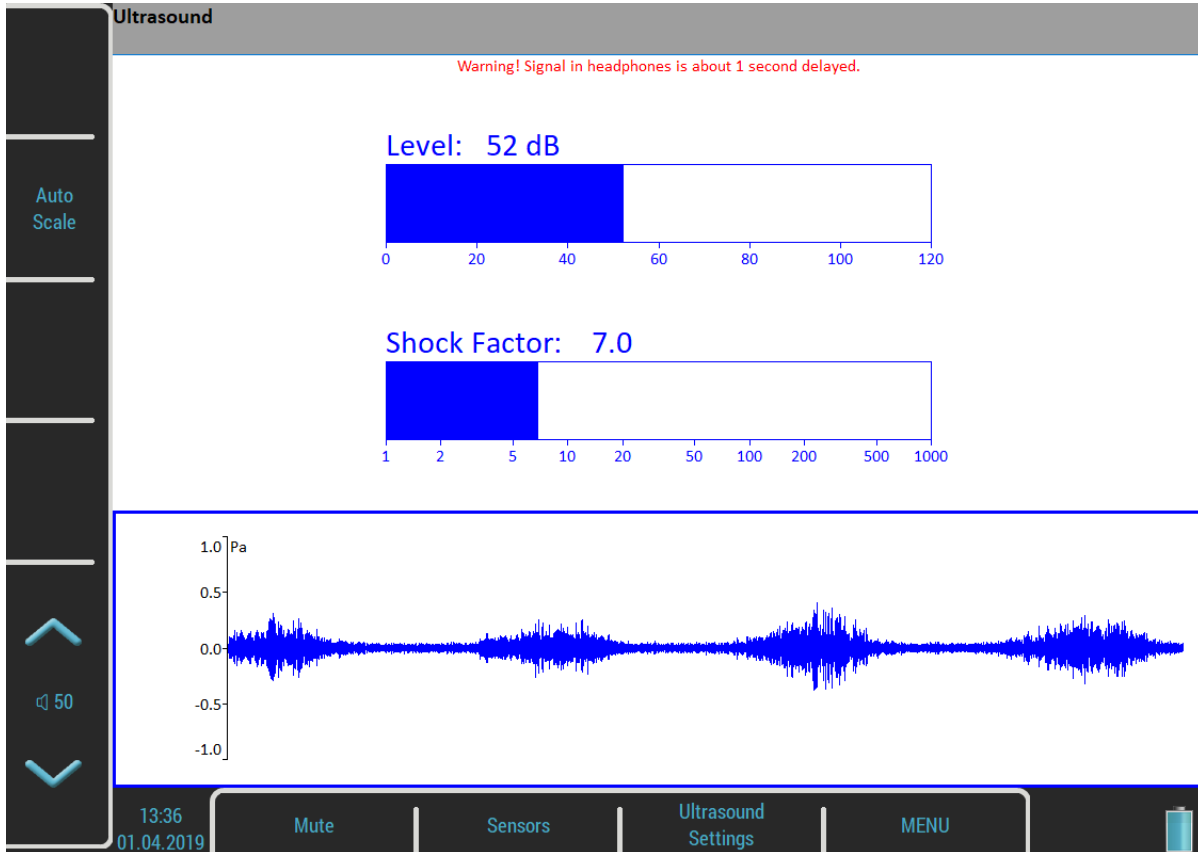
Ultrasound

Warning! Signal in headphones is about 1 second delayed.

Auto Scale

Level: 52 dB

0 20 40 60 80 100 120

Shock Factor: 7.0

1 2 5 10 20 50 100 200 500 1000

1.0 Pa
0.5
0.0
-0.5
-1.0

50

13:36
01.04.2019

Mute

Sensors

Ultrasound Settings

MENU